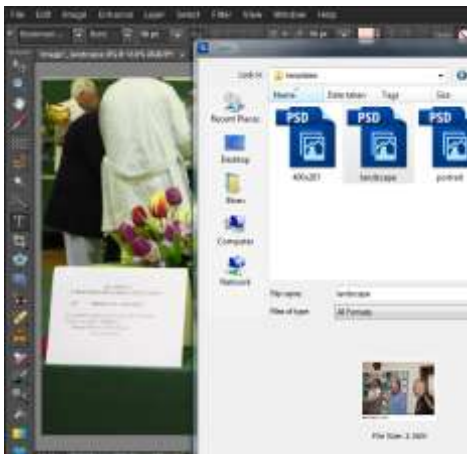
File Edit Image Enhance Layer Select Filter View Window Help

Look in: templates

Name Date taken Tags Size

Recent Places

Desktop

Libraries

Computer

Network

PSD 400x201

PSD landscape

PSD portrait

File name: landscape

Files of type: All Formats

File Size: 2.36M